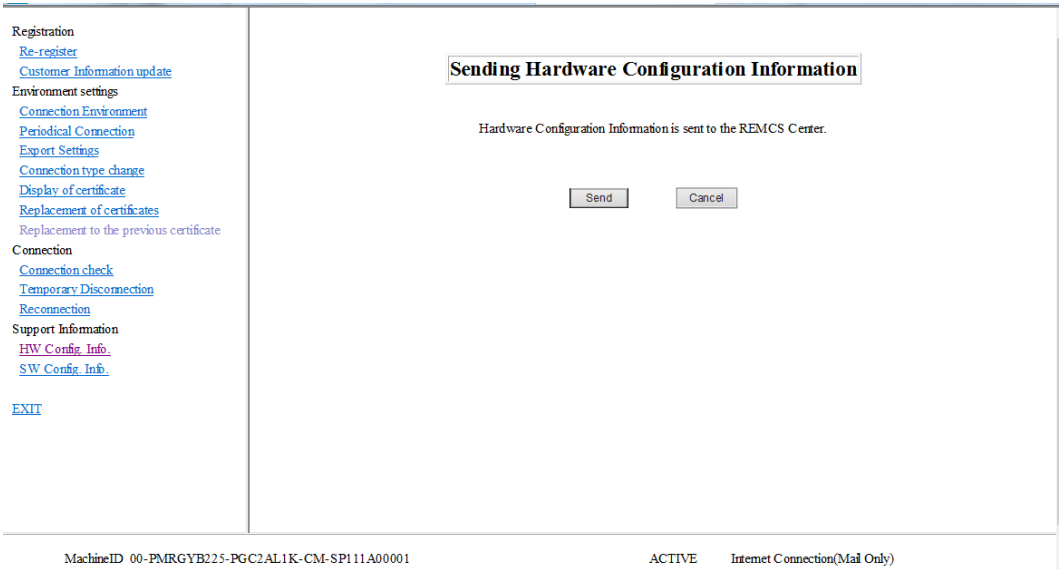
Registration
Re-register
Customer Information update
Environment settings
Connection Environment
Periodical Connection
Export Settings
Connection type change
Display of certificate
Replacement of certificates
Replacement to the previous certificate
Connection
Connection check
Temporary Disconnection
Reconnection
Support Information
HW Config. Info.
SW Config. Info.

EXIT

Sending Hardware Configuration Information

Hardware Configuration Information is sent to the REMCS Center.

Send
Cancel

MachineID 00-PMRGYB225-PGC2AL1K-CM-SP111A00001

ACTIVE

Internet Connection(Mail Only)